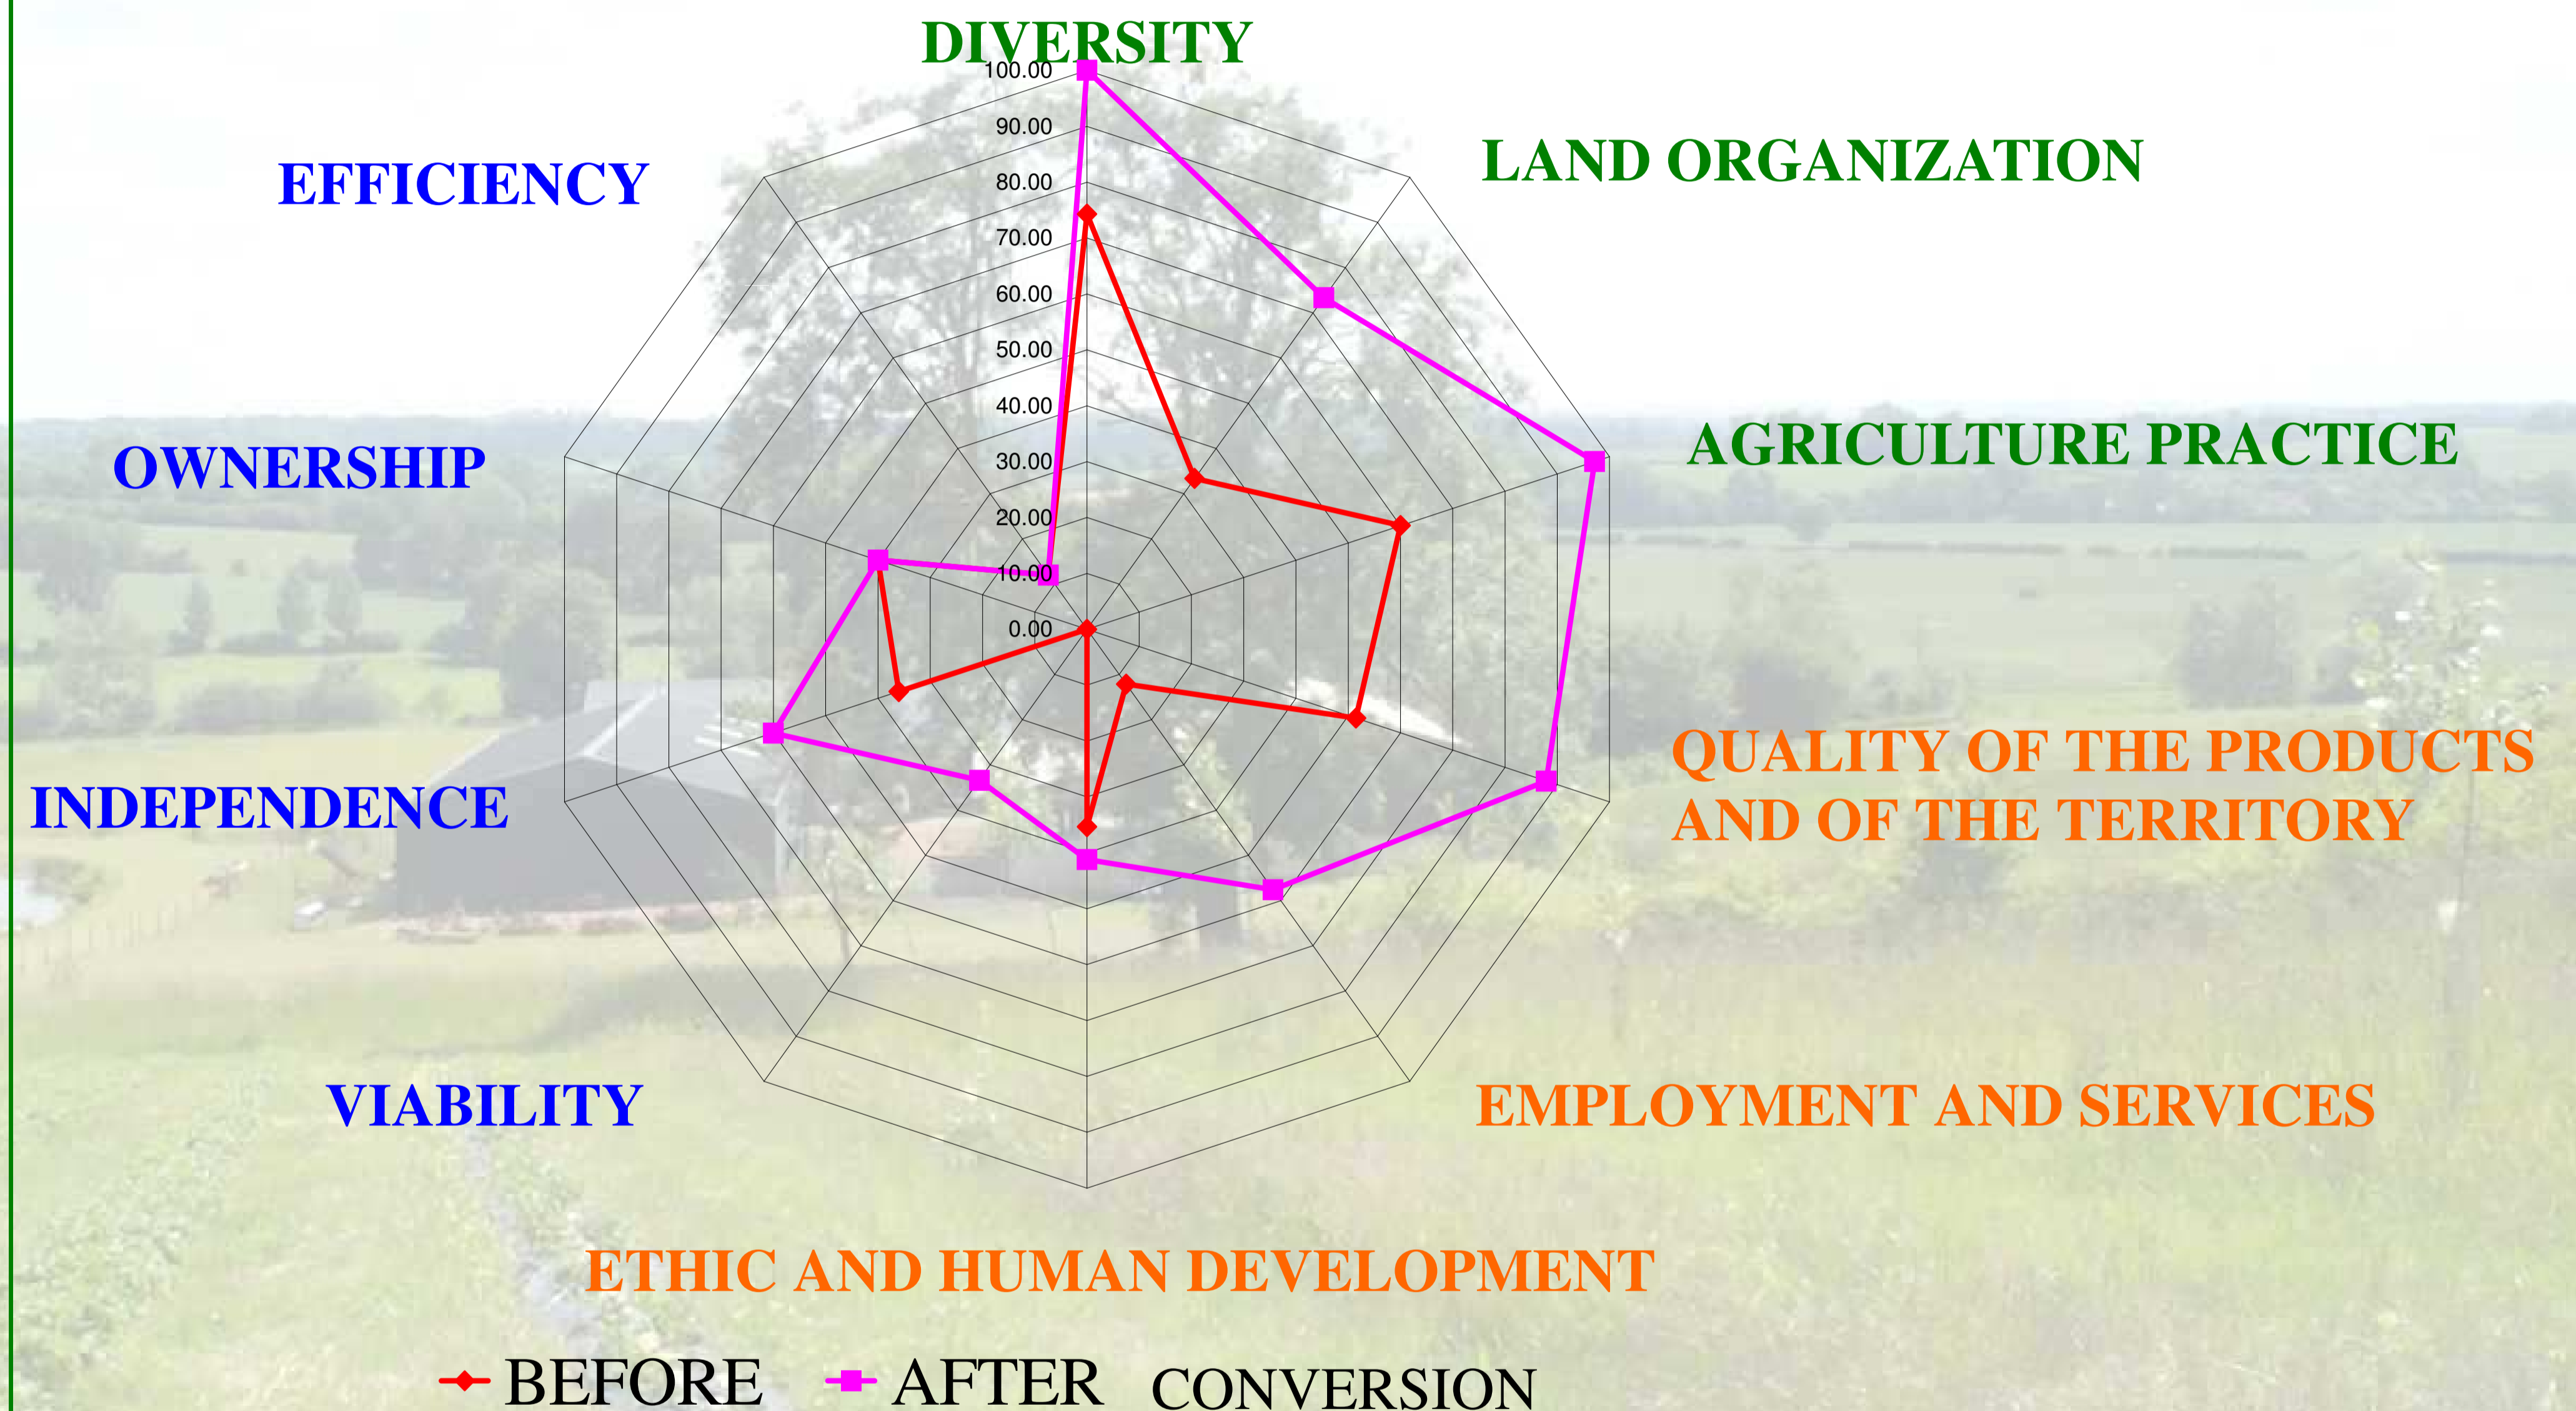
DIVERSITY

100.00
90.00
80.00
70.00
60.00
50.00
40.00
30.00
20.00
10.00
0.00

LAND ORGANIZATION

EFFICIENCY

AGRICULTURE PRACTICE

OWNERSHIP

QUALITY OF THE PRODUCTS AND OF THE TERRITORY

INDEPENDENCE

VIABILITY

EMPLOYMENT AND SERVICES

ETHIC AND HUMAN DEVELOPMENT

BEFORE AFTER CONVERSION